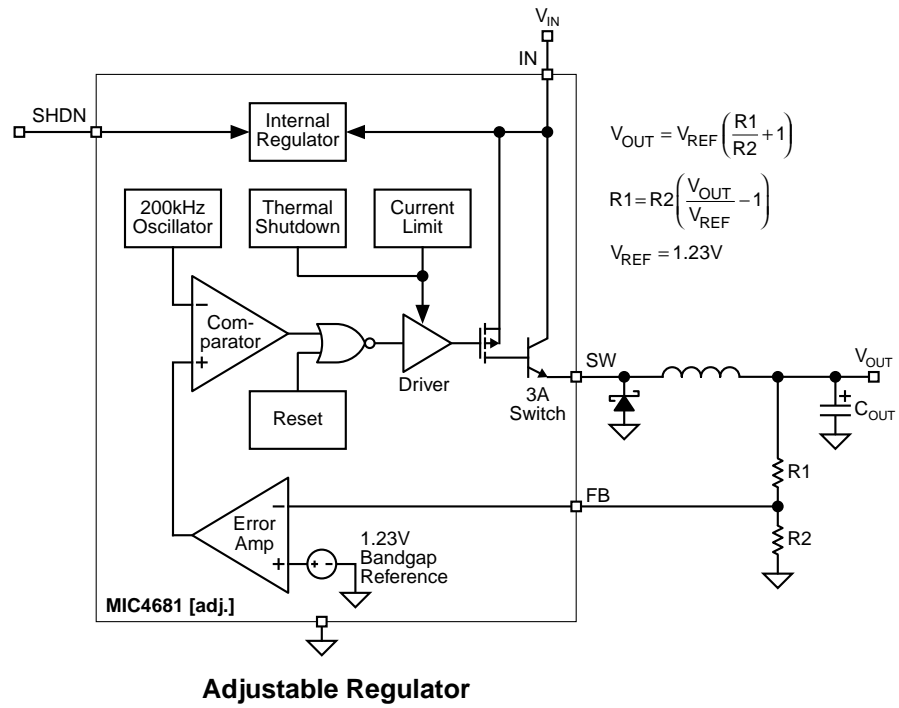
$V_{IN}$

IN

SHDN

Internal Regulator

$V_{OUT} = V_{REF}\left(\frac{R1}{R2}+1\right)$

$R1 = R2\left(\frac{V_{OUT}}{V_{REF}}-1\right)$

$V_{REF} = 1.23V$

200kHz Oscillator

Thermal Shutdown

Current Limit

–

Com-parator

+

Driver

Reset

3A Switch

SW

$V_{OUT}$

+

$C_{OUT}$

R1

–

Error Amp

+

+ -

1.23V Bandgap Reference

FB

R2

MIC4681 [adj.]

Adjustable Regulator